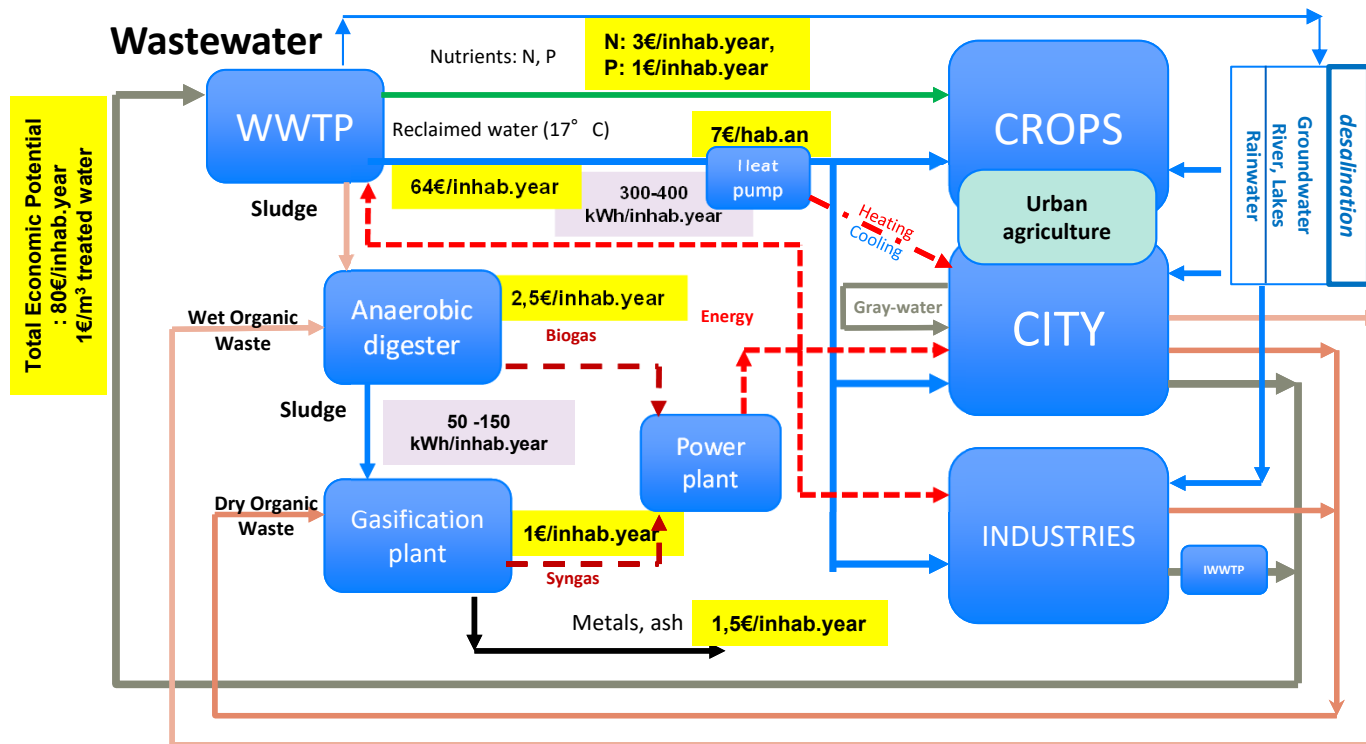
Wastewater

Total Economic Potential : 80€/inhab.year 1€/m³ treated water

WWTP

Nutrients: N, P

N: 3€/inhab.year, P: 1€/inhab.year

Reclaimed water (17° C)

7€/hab.an

Heat pump

64€/inhab.year

300-400 kWh/inhab.year

Sludge

Heating

Cooling

CROPS

Urban agriculture

CITY

Gray-water

Groundwater River, Lakes Rainwater

desalination

Wet Organic Waste

Anaerobic digester

2,5€/inhab.year

Biogas

Energy

Sludge

50 -150 kWh/inhab.year

Power plant

Dry Organic Waste

Gasification plant

1€/inhab.year

Syngas

INDUSTRIES

IWWTP

Metals, ash

1,5€/inhab.year